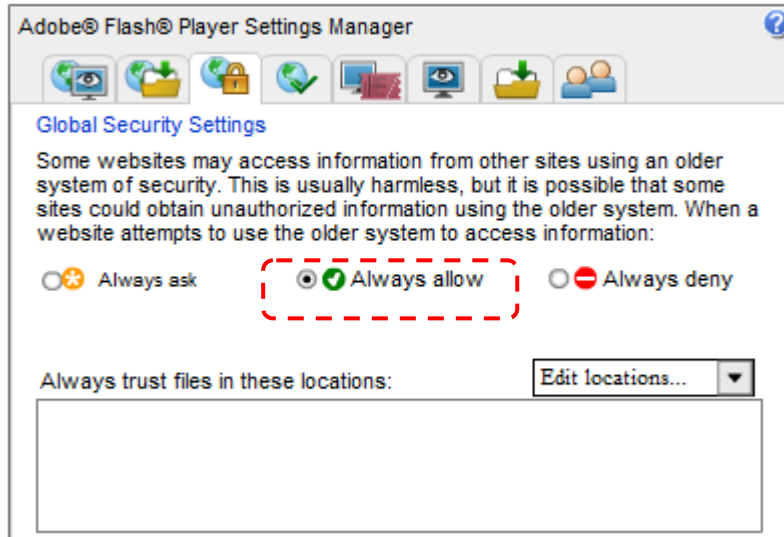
Adobe® Flash® Player Settings Manager

Global Security Settings

Some websites may access information from other sites using an older system of security. This is usually harmless, but it is possible that some sites could obtain unauthorized information using the older system. When a website attempts to use the older system to access information:

Always ask

Always allow

Always deny

Always trust files in these locations:

Edit locations...